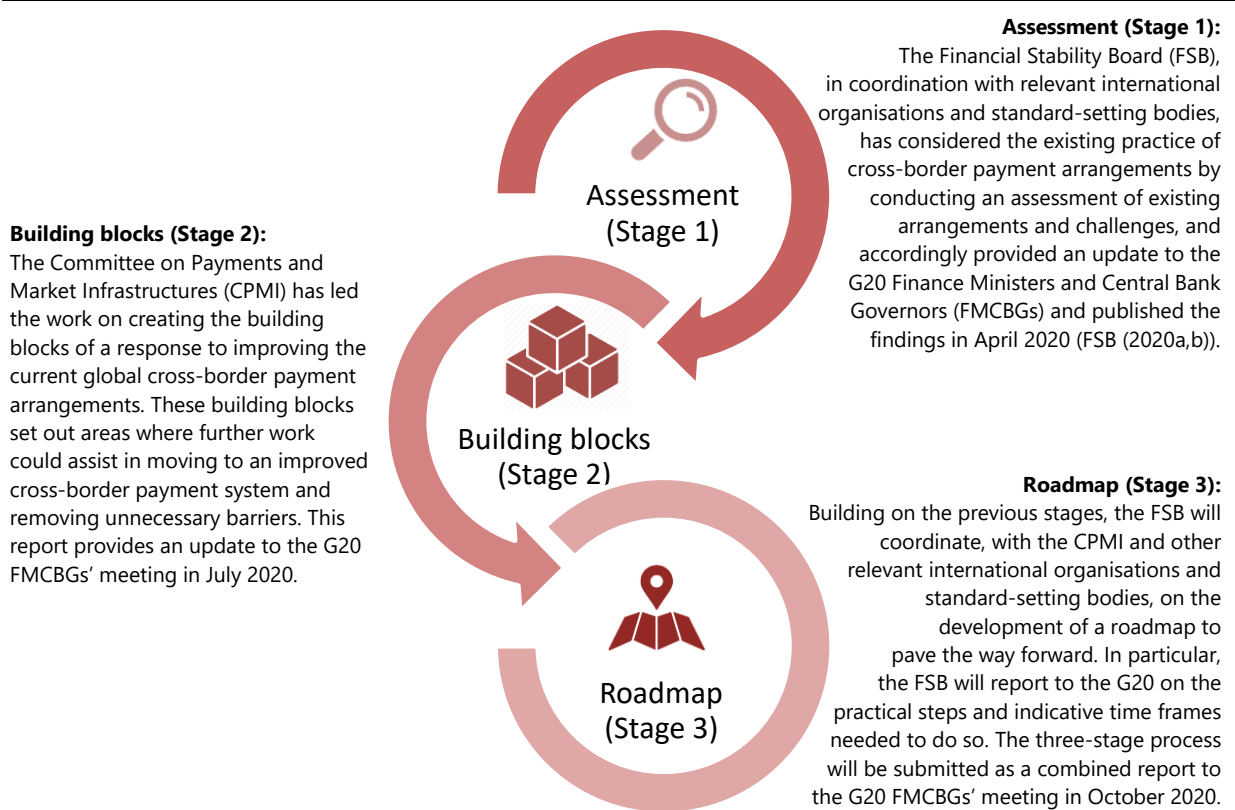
**Assessment (Stage 1):**
The Financial Stability Board (FSB), in coordination with relevant international organisations and standard-setting bodies, has considered the existing practice of cross-border payment arrangements by conducting an assessment of existing arrangements and challenges, and accordingly provided an update to the G20 Finance Ministers and Central Bank Governors (FMCBGs) and published the findings in April 2020 (FSB (2020a,b)).

Assessment (Stage 1)

**Building blocks (Stage 2):**
The Committee on Payments and Market Infrastructures (CPMI) has led the work on creating the building blocks of a response to improving the current global cross-border payment arrangements. These building blocks set out areas where further work could assist in moving to an improved cross-border payment system and removing unnecessary barriers. This report provides an update to the G20 FMCBGs' meeting in July 2020.

Building blocks (Stage 2)

**Roadmap (Stage 3):**
Building on the previous stages, the FSB will coordinate, with the CPMI and other relevant international organisations and standard-setting bodies, on the development of a roadmap to pave the way forward. In particular, the FSB will report to the G20 on the practical steps and indicative time frames needed to do so. The three-stage process will be submitted as a combined report to the G20 FMCBGs' meeting in October 2020.

Roadmap (Stage 3)